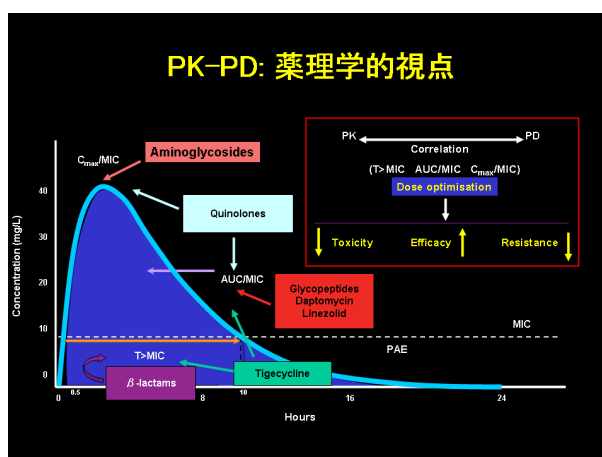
PK–PD: 薬理学的視点

PK ⟷ PD
Correlation
(T> MIC AUC/MIC $C_{max}$/MIC)
Dose optimisation
Toxicity Efficacy Resistance

$C_{max}$/MIC
Aminoglycosides
Quinolones
AUC/MIC
Glycopeptides
Daptomycin
Linezolid
MIC
PAE
T>MIC
$\beta$-lactams
Tigecycline

Concentration (mg/L)
40
30
20
10
0
0 0.5 8 10 16 24
Hours